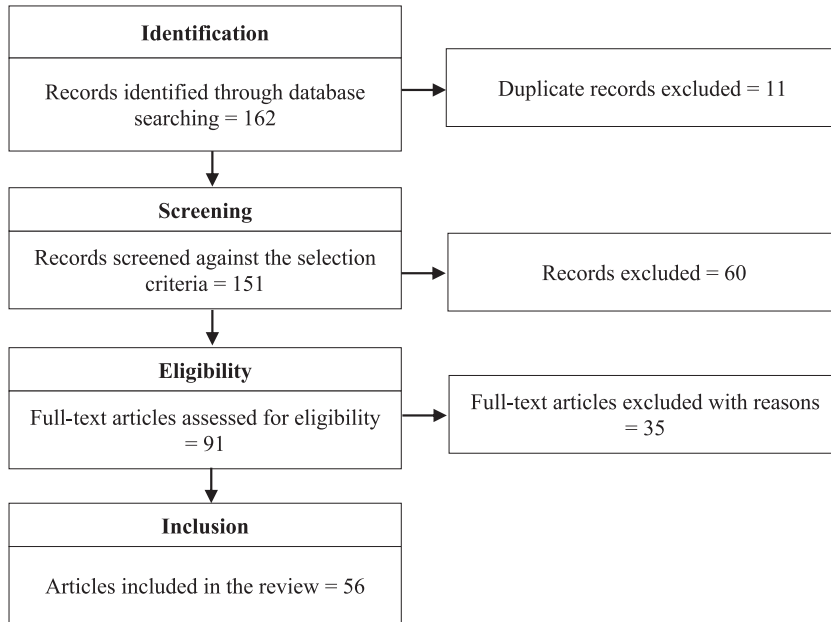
Identification

Records identified through database searching = 162

Duplicate records excluded = 11

Screening

Records screened against the selection criteria = 151

Records excluded = 60

Eligibility

Full-text articles assessed for eligibility = 91

Full-text articles excluded with reasons = 35

Inclusion

Articles included in the review = 56